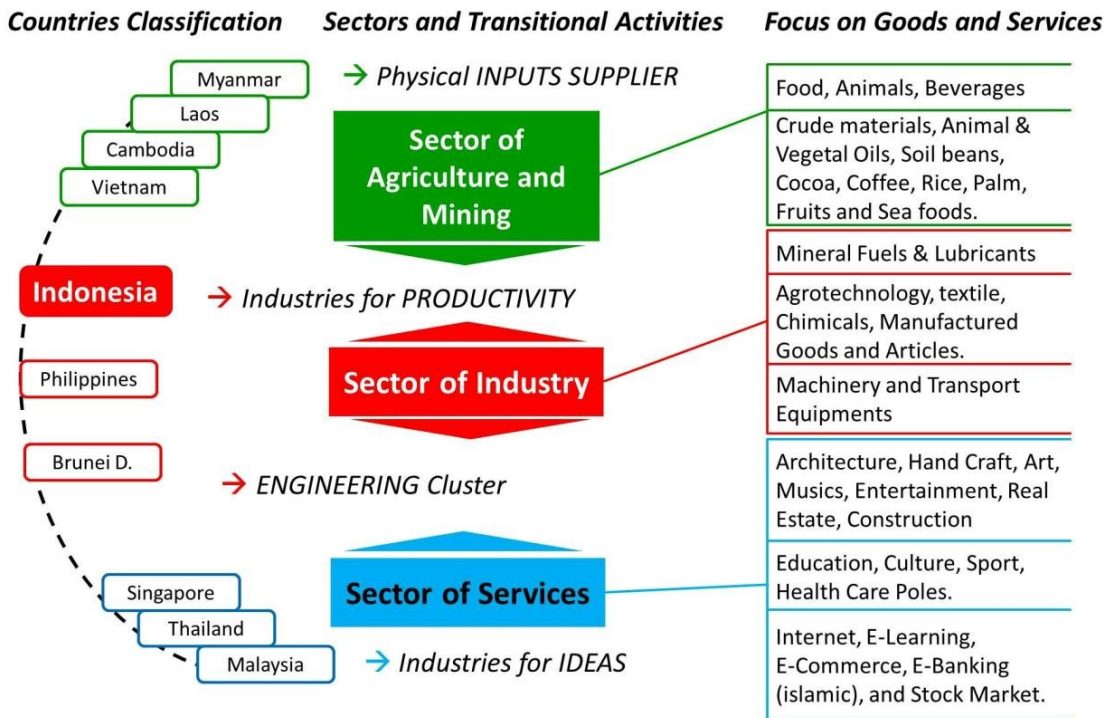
Countries Classification

Myanmar

Laos

Cambodia

Vietnam

Indonesia

Philippines

Brunei D.

Singapore

Thailand

Malaysia

Sectors and Transitional Activities

→ Physical INPUTS SUPPLIER

Sector of Agriculture and Mining

→ Industries for PRODUCTIVITY

Sector of Industry

→ ENGINEERING Cluster

Sector of Services

→ Industries for IDEAS

Focus on Goods and Services

Food, Animals, Beverages

Crude materials, Animal & Vegetal Oils, Soil beans, Cocoa, Coffee, Rice, Palm, Fruits and Sea foods.

Mineral Fuels & Lubricants

Agrotechnology, textile, Chimicals, Manufactured Goods and Articles.

Machinery and Transport Equipments

Architecture, Hand Craft, Art, Musics, Entertainment, Real Estate, Construction

Education, Culture, Sport, Health Care Poles.

Internet, E-Learning, E-Commerce, E-Banking (islamic), and Stock Market.